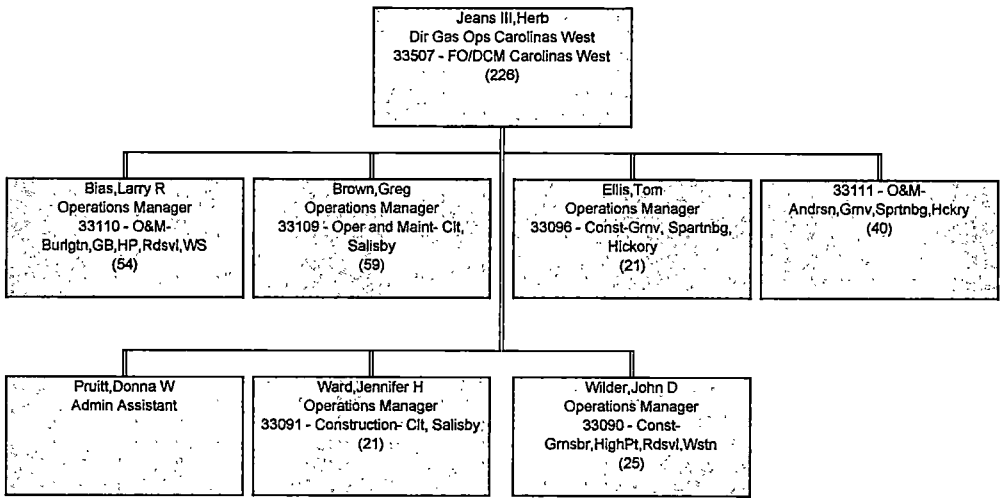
Jeans III,Herb
Dir Gas Ops Carolinas West
33507 - FO/DCM Carolinas West
(226)

Bias,Larry R
Operations Manager
33110 - O&M-Burlgtn,GB,HP,Rdsvl,WS
(54)

Brown,Greg
Operations Manager
33109 - Oper and Maint- Clt, Salisby
(59)

Ellis,Tom
Operations Manager
33096 - Const-Grnv, Spartnbg, Hickory
(21)

33111 - O&M-Andrsn,Grnv,Sprtnbg,Hckry
(40)

Pruitt,Donna W
Admin Assistant

Ward,Jennifer H
Operations Manager
33091 - Construction- Clt, Salisby
(21)

Wilder,John D
Operations Manager
33090 - Const-Grnsbr,HighPt,Rdsvl,Wstn
(25)